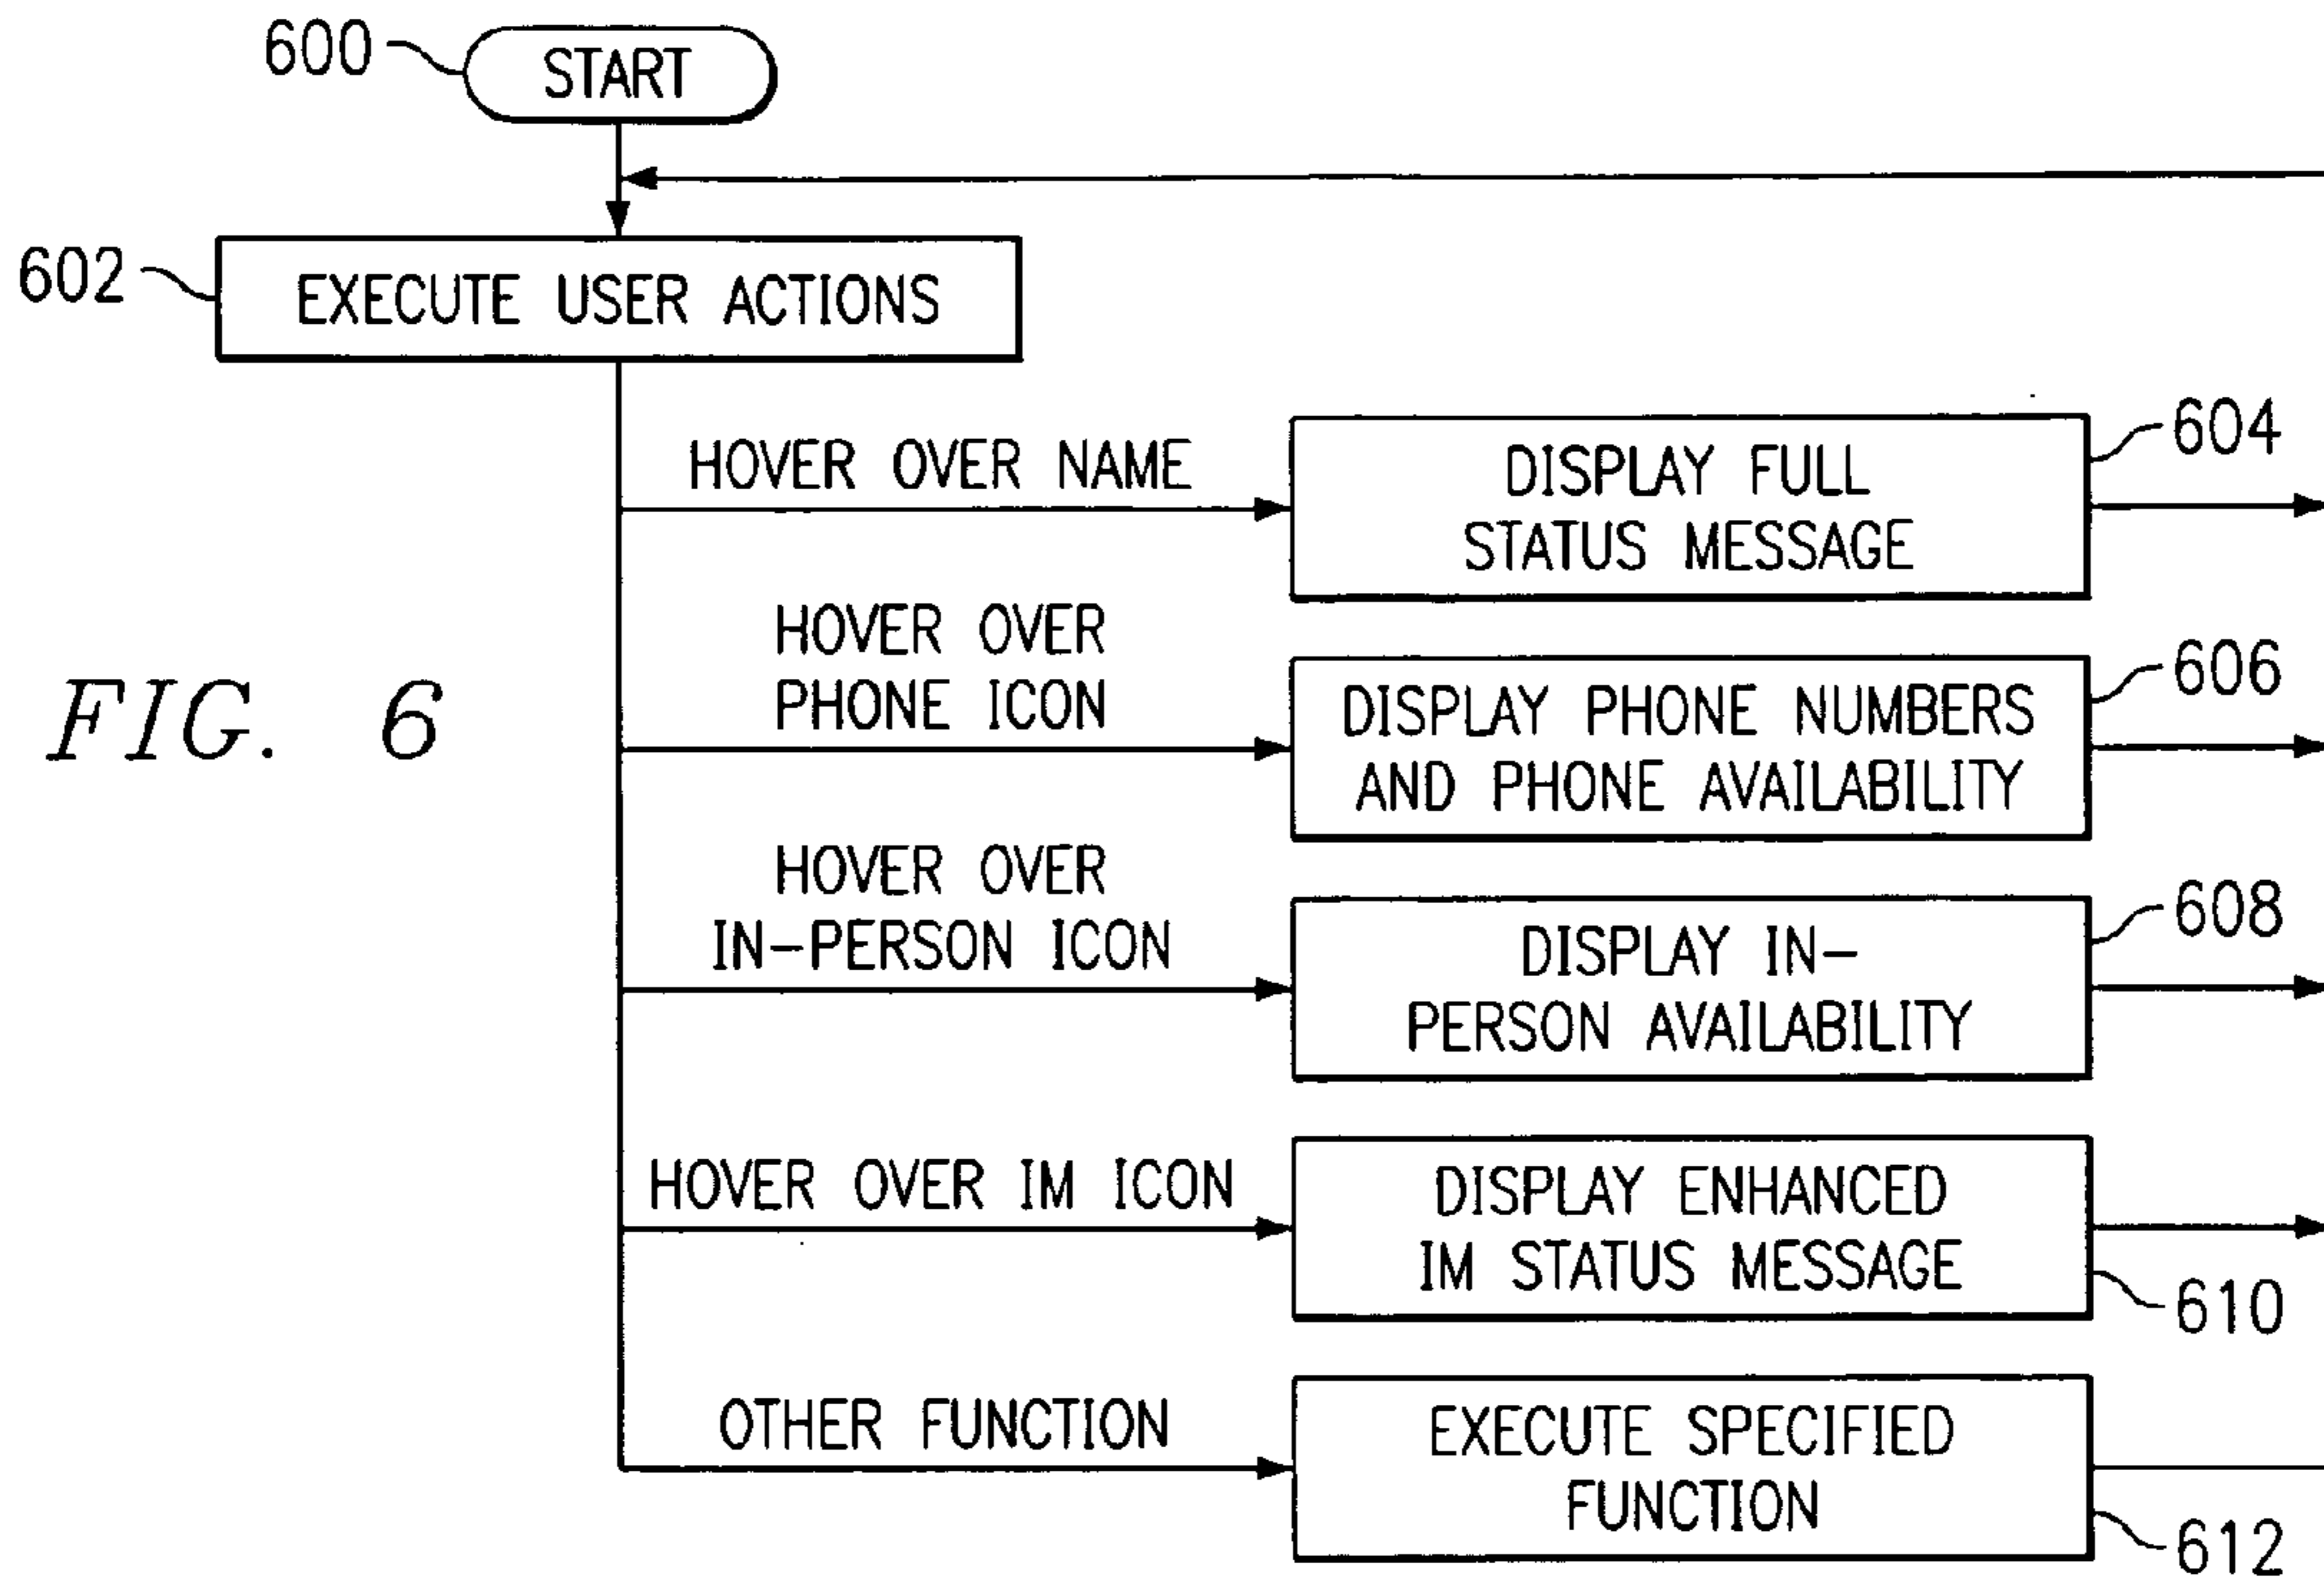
600
START

602
EXECUTE USER ACTIONS

HOVER OVER NAME
DISPLAY FULL STATUS MESSAGE
604

HOVER OVER PHONE ICON
DISPLAY PHONE NUMBERS AND PHONE AVAILABILITY
606

FIG. 6

HOVER OVER IN-PERSON ICON
DISPLAY IN-PERSON AVAILABILITY
608

HOVER OVER IM ICON
DISPLAY ENHANCED IM STATUS MESSAGE
610

OTHER FUNCTION
EXECUTE SPECIFIED FUNCTION
612